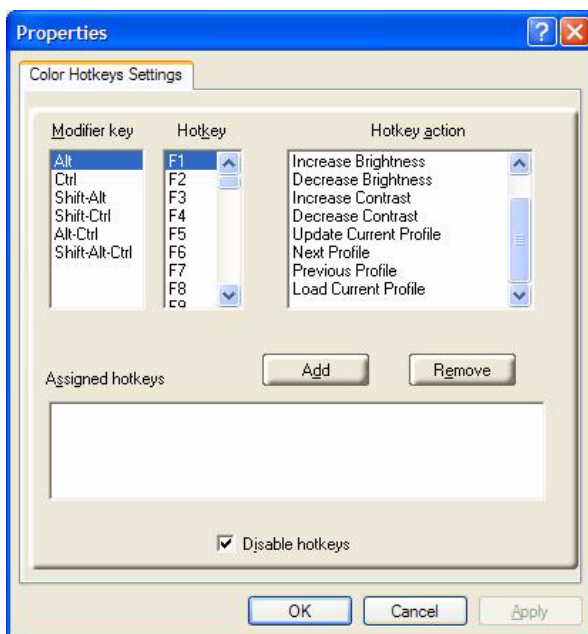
Properties

Color Hotkeys Settings

Modifier key
Alt
Ctrl
Shift-Alt
Shift-Ctrl
Alt-Ctrl
Shift-Alt-Ctrl

Hotkey
F1
F2
F3
F4
F5
F6
F7
F8
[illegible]

Hotkey action
Increase Brightness
Decrease Brightness
Increase Contrast
Decrease Contrast
Update Current Profile
Next Profile
Previous Profile
Load Current Profile

Add
Remove

Assigned hotkeys

Disable hotkeys

OK
Cancel
Apply